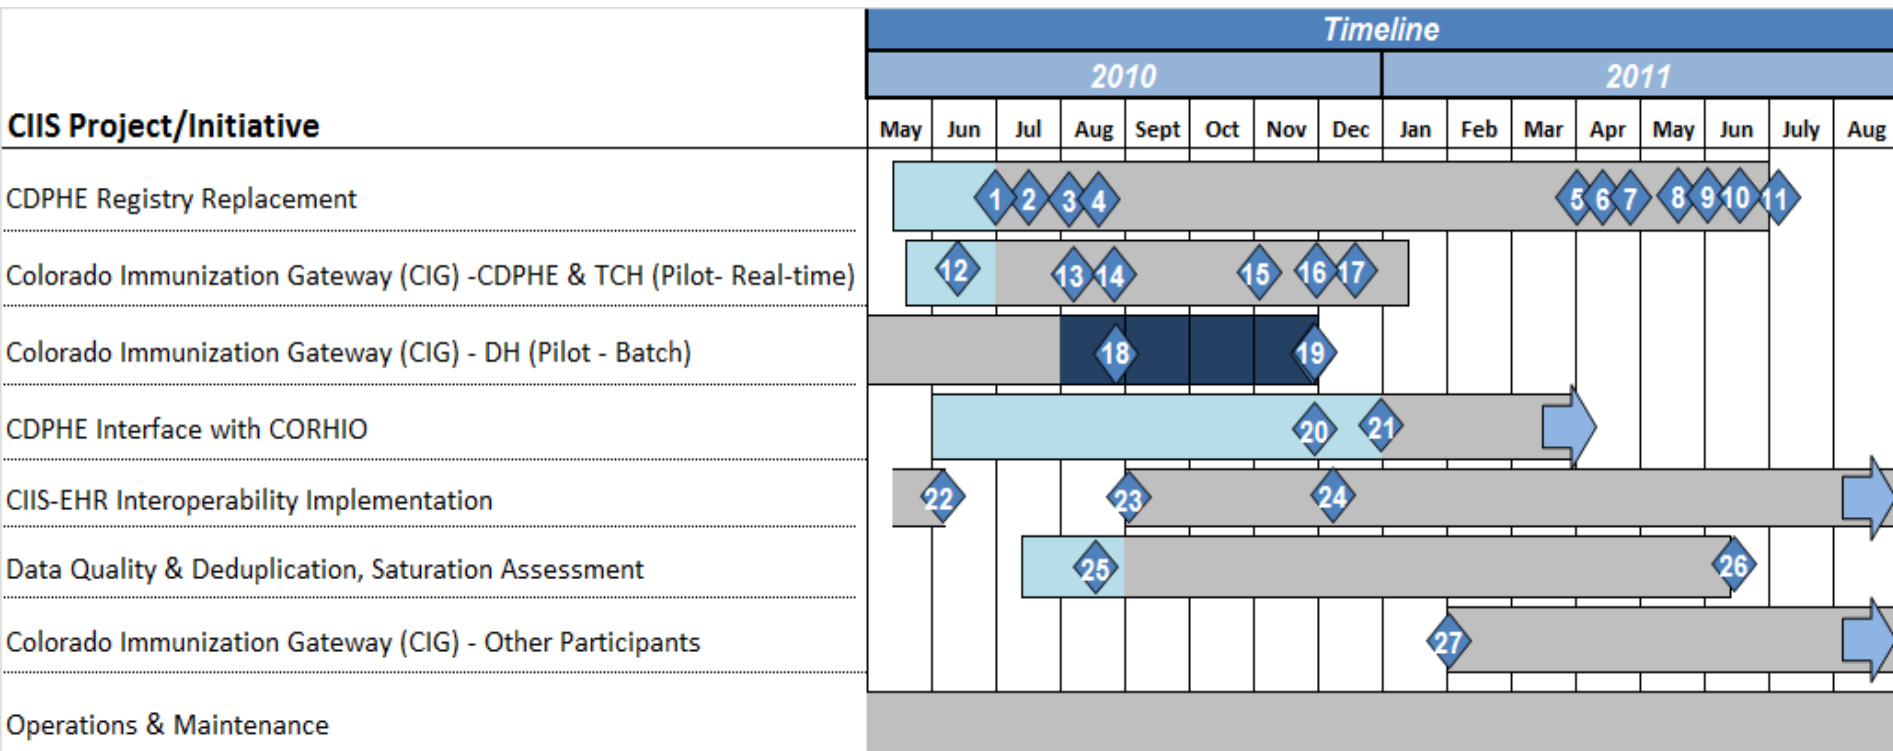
| CIIS Project/Initiative | Timeline |
|---|---|
| | 2010: May, Jun, Jul, Aug, Sept, Oct, Nov, Dec; 2011: Jan, Feb, Mar, Apr, May, Jun, July, Aug |
| CDPHE Registry Replacement | 1 2 3 4 5 6 7 8 9 10 11 |
| Colorado Immunization Gateway (CIG) -CDPHE & TCH (Pilot- Real-time) | 12 13 14 15 16 17 |
| Colorado Immunization Gateway (CIG) - DH (Pilot - Batch) | 18 19 |
| CDPHE Interface with CORHIO | 20 21 |
| CIIS-EHR Interoperability Implementation | 22 23 24 |
| Data Quality & Deduplication, Saturation Assessment | 25 26 |
| Colorado Immunization Gateway (CIG) - Other Participants | 27 |
| Operations & Maintenance | |